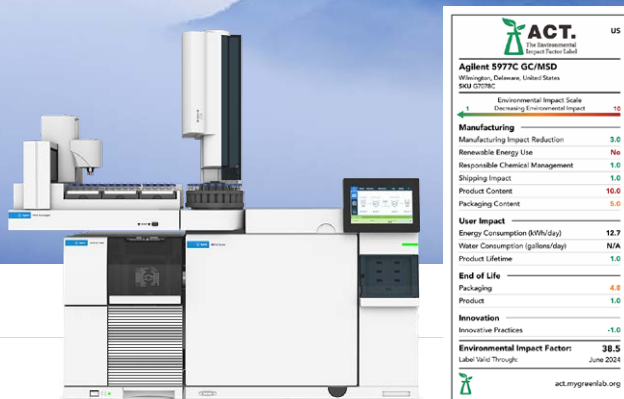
ACT.
The Environmental Impact Factor Label

US

Agilent 5977C GC/MSD
Wilmington, Delaware, United States
SKU G7078C

Environmental Impact Scale
1 Decreasing Environmental Impact 10

Manufacturing

| | |
|---|---|
| Manufacturing Impact Reduction | 3.0 |
| Renewable Energy Use | No |
| Responsible Chemical Management | 1.0 |
| Shipping Impact | 1.0 |
| Product Content | 10.0 |
| Packaging Content | 5.0 |

User Impact

| | |
|---|---|
| Energy Consumption (kWh/day) | 12.7 |
| Water Consumption (gallons/day) | N/A |
| Product Lifetime | 1.0 |

End of Life

| | |
|---|---|
| Packaging | 4.0 |
| Product | 1.0 |

Innovation

| | |
|---|---|
| Innovative Practices | -1.0 |

Environmental Impact Factor: 38.5
Label Valid Through: June 2024

act.mygreenlab.org